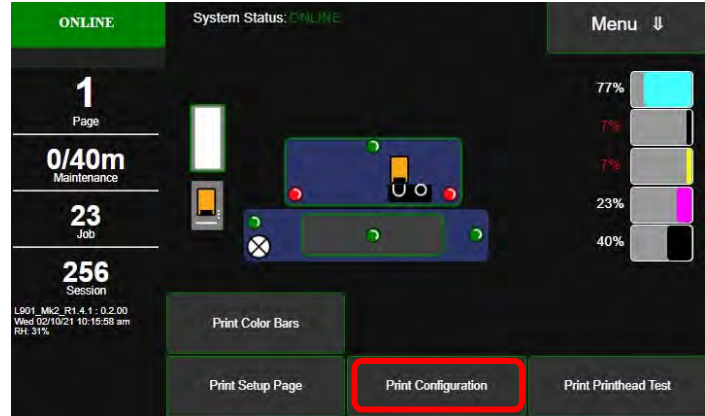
ONLINE

System Status: ONLINE

Menu ⇓

1
Page

0/40m
Maintenance

23
Job

256
Session

L901_Mk2_R1.4.1 : 0.2.00
Wed 02/10/21 10:15:58 am
RH: 31%

77%
7%
7%
23%
40%

Print Color Bars

Print Setup Page

Print Configuration

Print Printhead Test